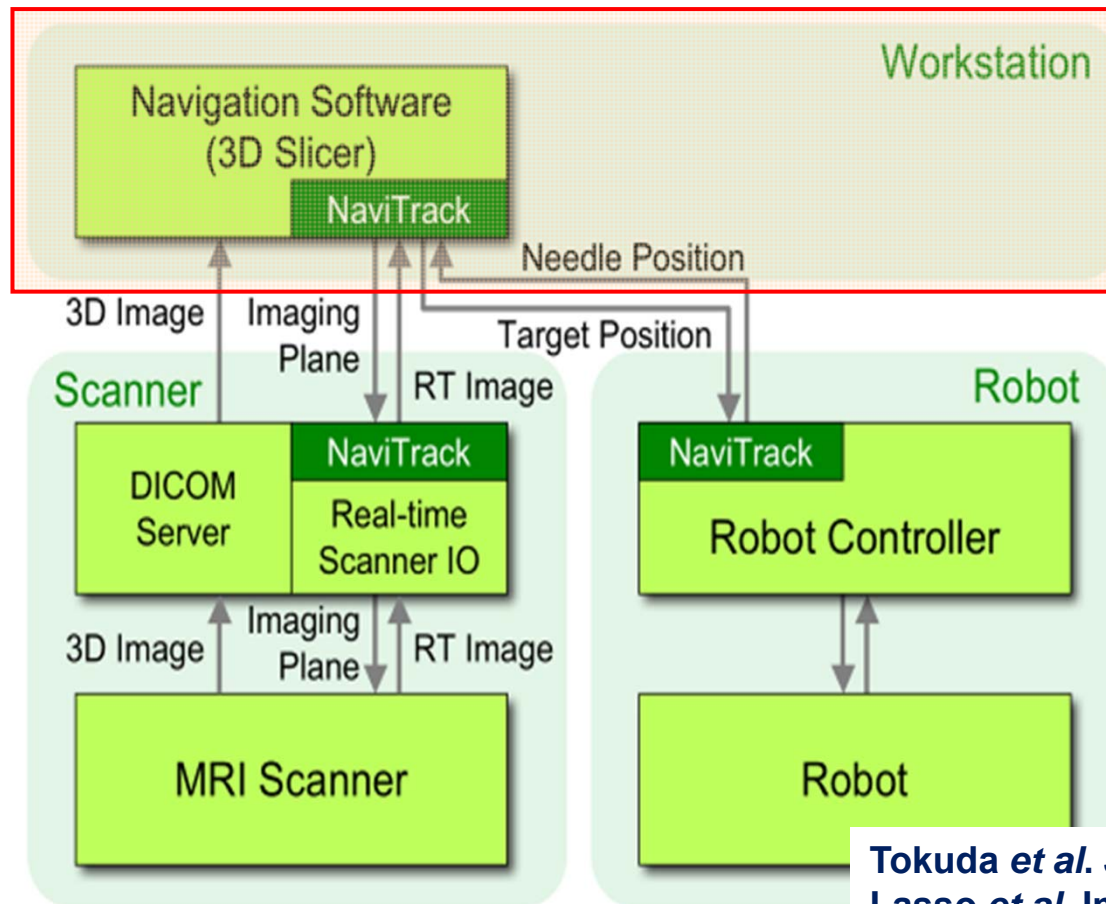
Workstation

Navigation Software (3D Slicer)

NaviTrack

Needle Position

3D Image

Imaging Plane

Target Position

RT Image

Scanner

Robot

NaviTrack

DICOM Server

Real-time Scanner IO

NaviTrack

Robot Controller

3D Image

Imaging Plane

RT Image

MRI Scanner

Robot

Tokuda *et al.* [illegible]
Lasso *et al.* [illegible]